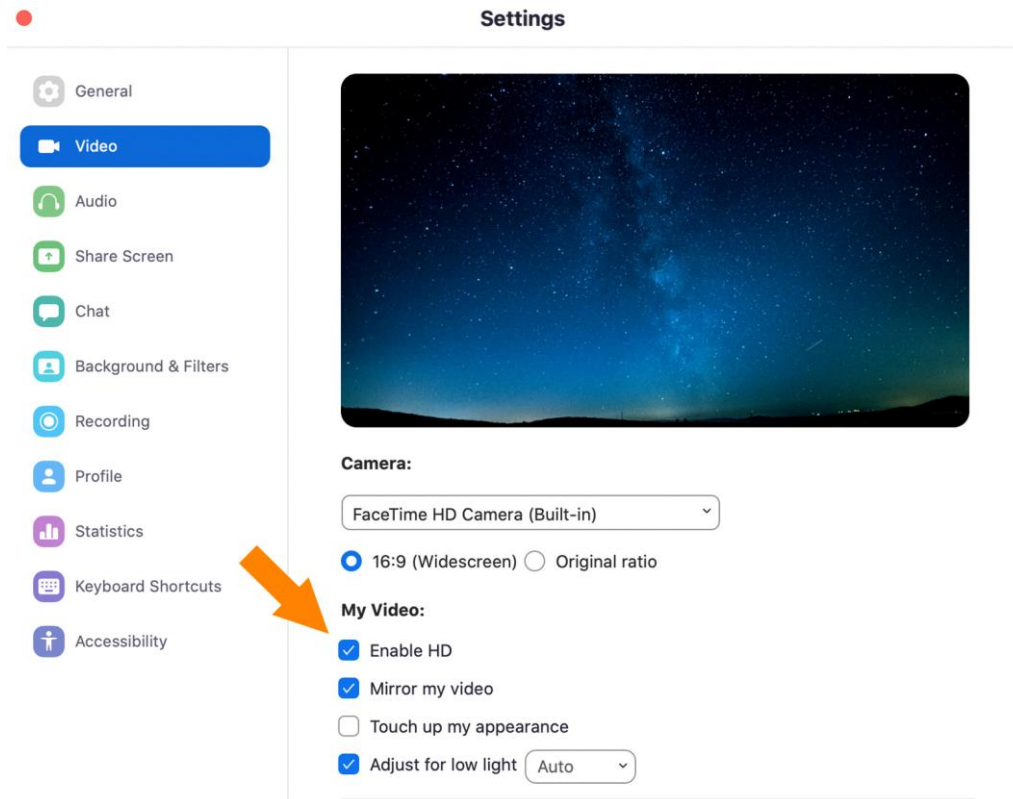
Settings

General

Video

Audio

Share Screen

Chat

Background & Filters

Recording

Profile

Statistics

Keyboard Shortcuts

Accessibility

Camera:

FaceTime HD Camera (Built-in)

16:9 (Widescreen) Original ratio

My Video:

Enable HD

Mirror my video

Touch up my appearance

Adjust for low light Auto